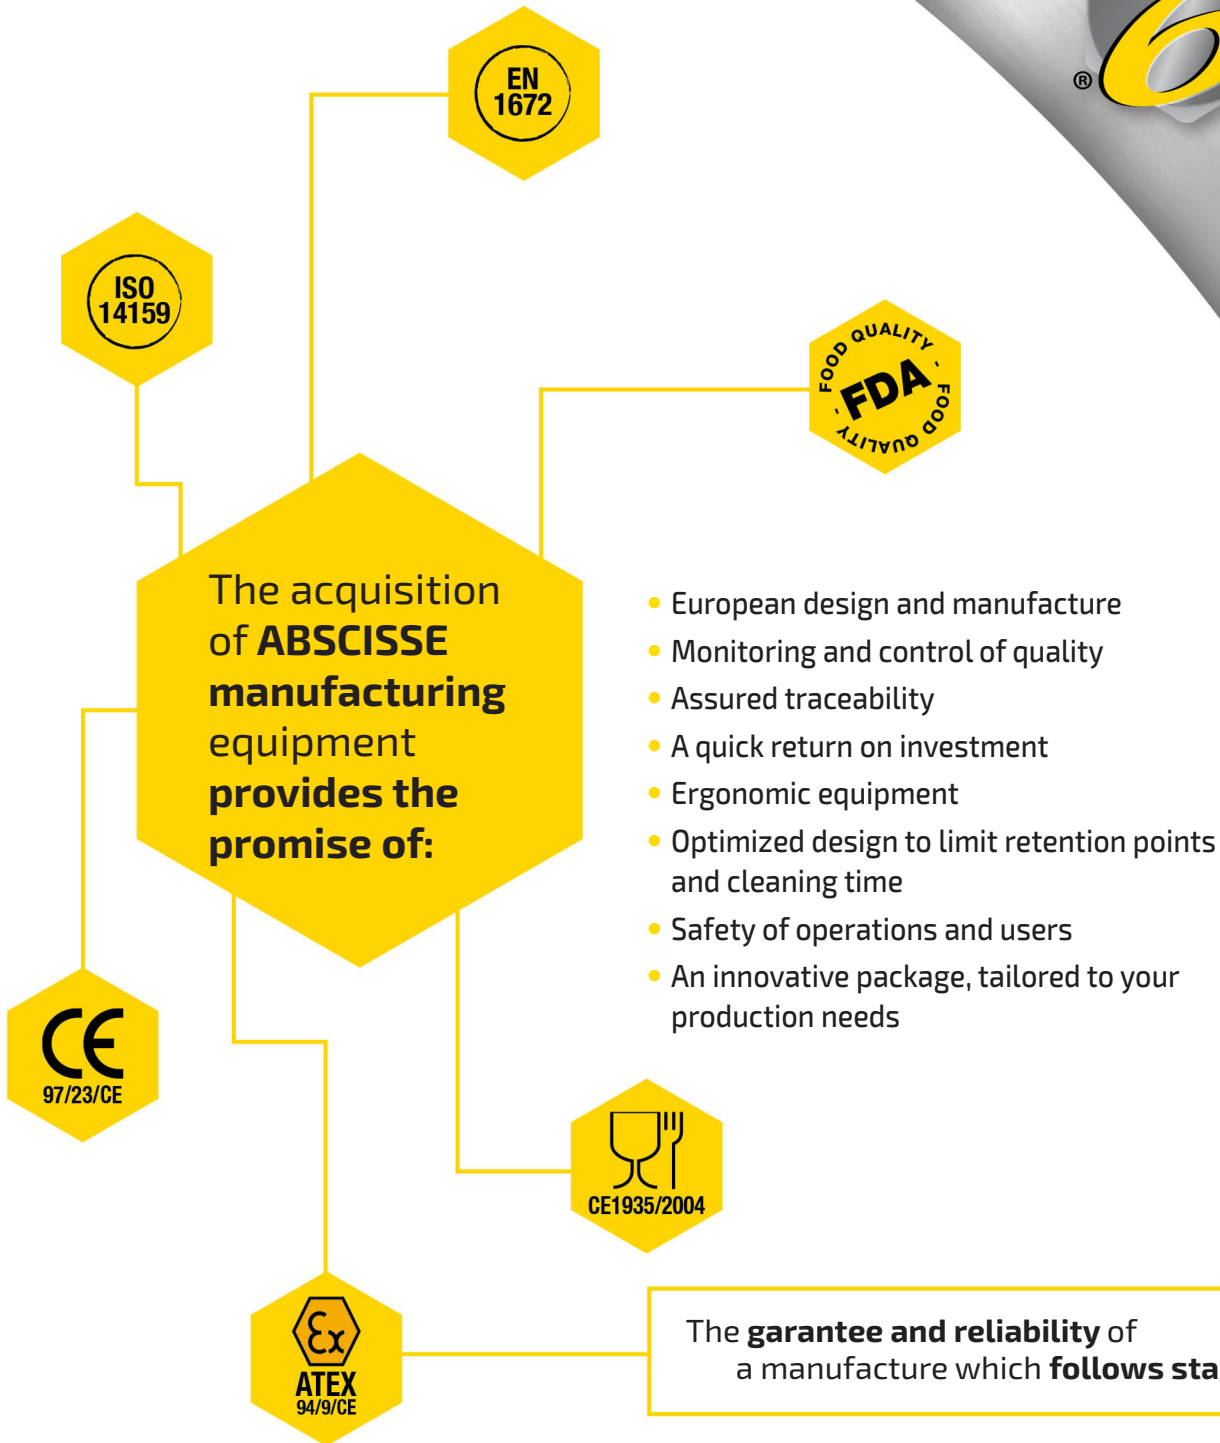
®

EN 1672

ISO 14159

FOOD QUALITY · FDA · FOOD QUALITY

The acquisition of **ABSCISSE manufacturing** equipment **provides the promise of:**

- European design and manufacture
- Monitoring and control of quality
- Assured traceability
- A quick return on investment
- Ergonomic equipment
- Optimized design to limit retention points and cleaning time
- Safety of operations and users
- An innovative package, tailored to your production needs

CE 97/23/CE

CE1935/2004

Ex ATEX 94/9/CE

The **garantee and reliability** of a manufacture which **follows sta**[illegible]